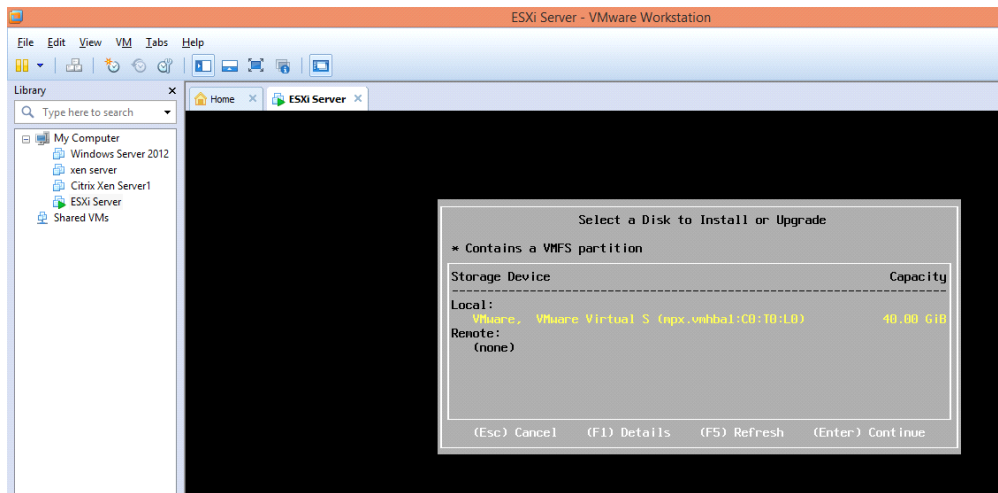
ESXi Server - VMware Workstation

File Edit View VM Tabs Help

Library

Type here to search

My Computer
Windows Server 2012
xen server
Citrix Xen Server1
ESXi Server
Shared VMs

Home
ESXi Server

Select a Disk to Install or Upgrade

* Contains a VMFS partition

Storage Device Capacity

Local:
VMware, VMware Virtual S (mpx.vmhba1:C0:T0:L0) 40.00 GiB
Remote:
(none)

(Esc) Cancel (F1) Details (F5) Refresh (Enter) Continue